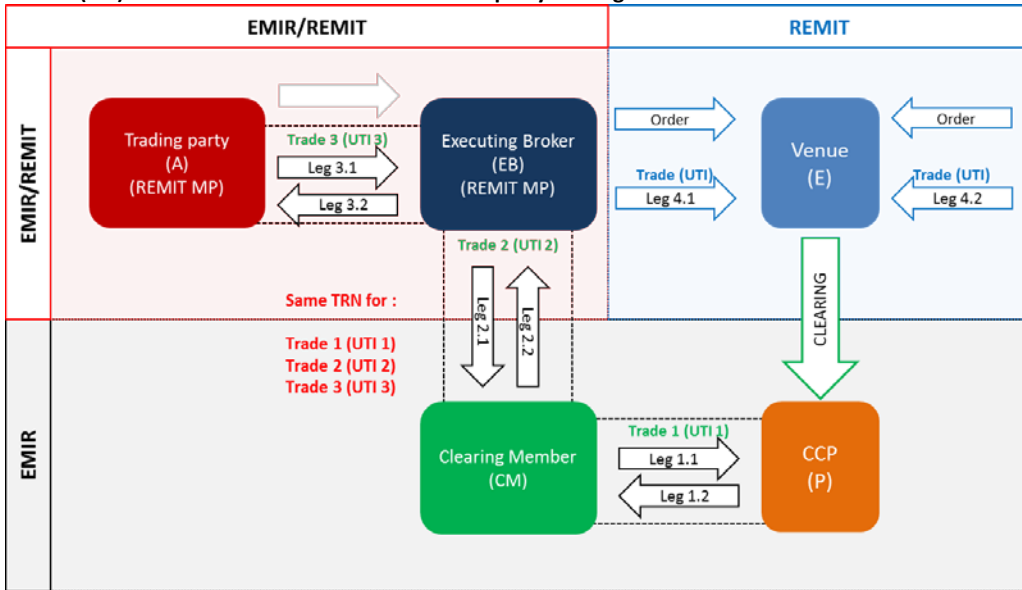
EMIR/REMIT

REMIT

EMIR/REMIT

Trading party
(A)
(REMIT MP)

Trade 3 (UTI 3)

Leg 3.1

Leg 3.2

Executing Broker
(EB)
(REMIT MP)

Order

Trade (UTI)

Leg 4.1

Venue
(E)

Order

Trade (UTI)

Leg 4.2

Trade 2 (UTI 2)

Leg 2.1

Leg 2.2

CLEARING

Same TRN for :

Trade 1 (UTI 1)
Trade 2 (UTI 2)
Trade 3 (UTI 3)

EMIR

Clearing Member
(CM)

Trade 1 (UTI 1)

Leg 1.1

Leg 1.2

CCP
(P)